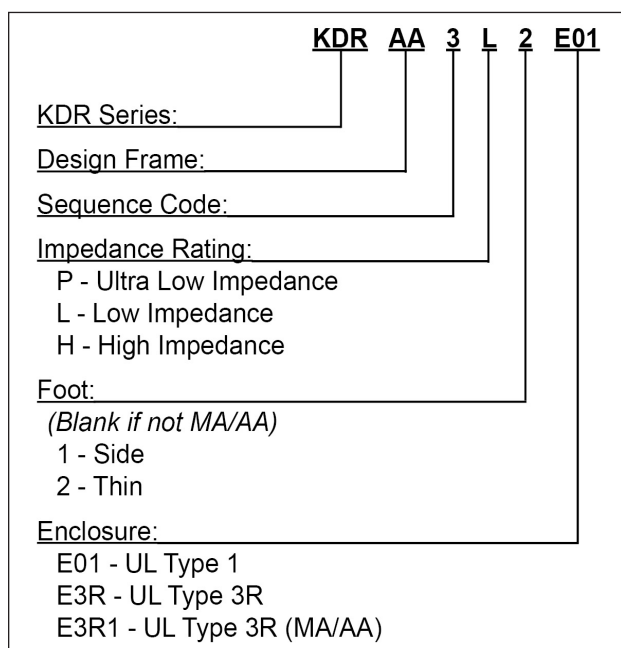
KDR AA 3 L 2 E01

KDR Series:

Design Frame:

Sequence Code:

Impedance Rating:
P - Ultra Low Impedance
L - Low Impedance
H - High Impedance

Foot:
(Blank if not MA/AA)
1 - Side
2 - Thin

Enclosure:
E01 - UL Type 1
E3R - UL Type 3R
E3R1 - UL Type 3R (MA/AA)